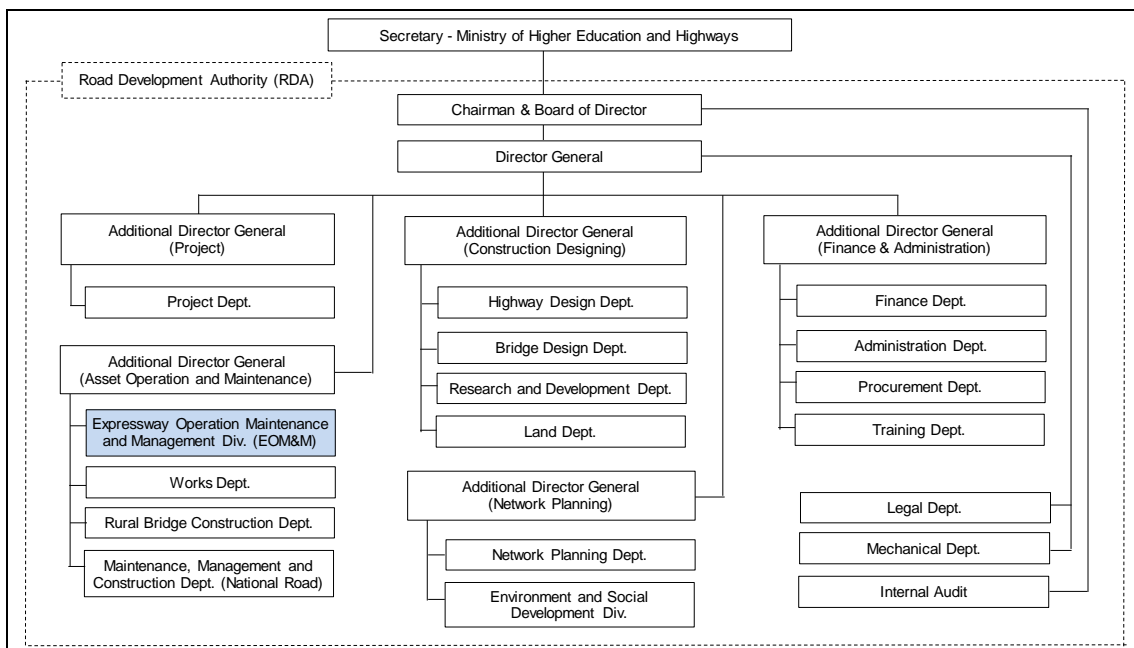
Secretary - Ministry of Higher Education and Highways

Road Development Authority (RDA)

Chairman & Board of Director

Director General

Additional Director General (Project)

Project Dept.

Additional Director General (Asset Operation and Maintenance)

Expressway Operation Maintenance and Management Div. (EOM&M)

Works Dept.

Rural Bridge Construction Dept.

Maintenance, Management and Construction Dept. (National Road)

Additional Director General (Construction Designing)

Highway Design Dept.

Bridge Design Dept.

Research and Development Dept.

Land Dept.

Additional Director General (Network Planning)

Network Planning Dept.

Environment and Social Development Div.

Additional Director General (Finance & Administration)

Finance Dept.

Administration Dept.

Procurement Dept.

Training Dept.

Legal Dept.

Mechanical Dept.

Internal Audit